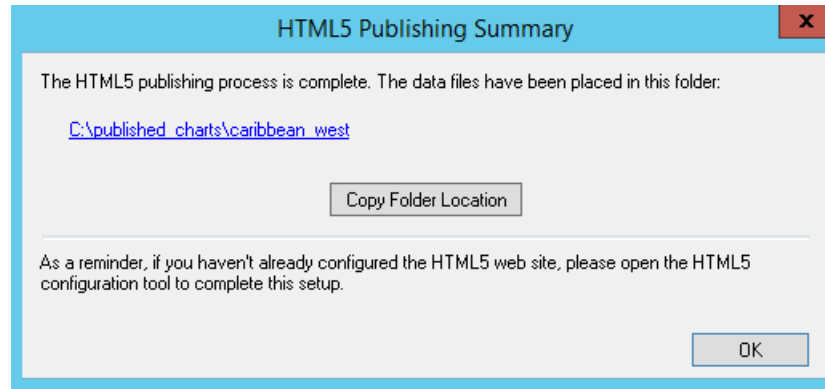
HTML5 Publishing Summary

x

The HTML5 publishing process is complete. The data files have been placed in this folder:

C:\published_charts\caribbean_west

Copy Folder Location

As a reminder, if you haven't already configured the HTML5 web site, please open the HTML5 configuration tool to complete this setup.

OK